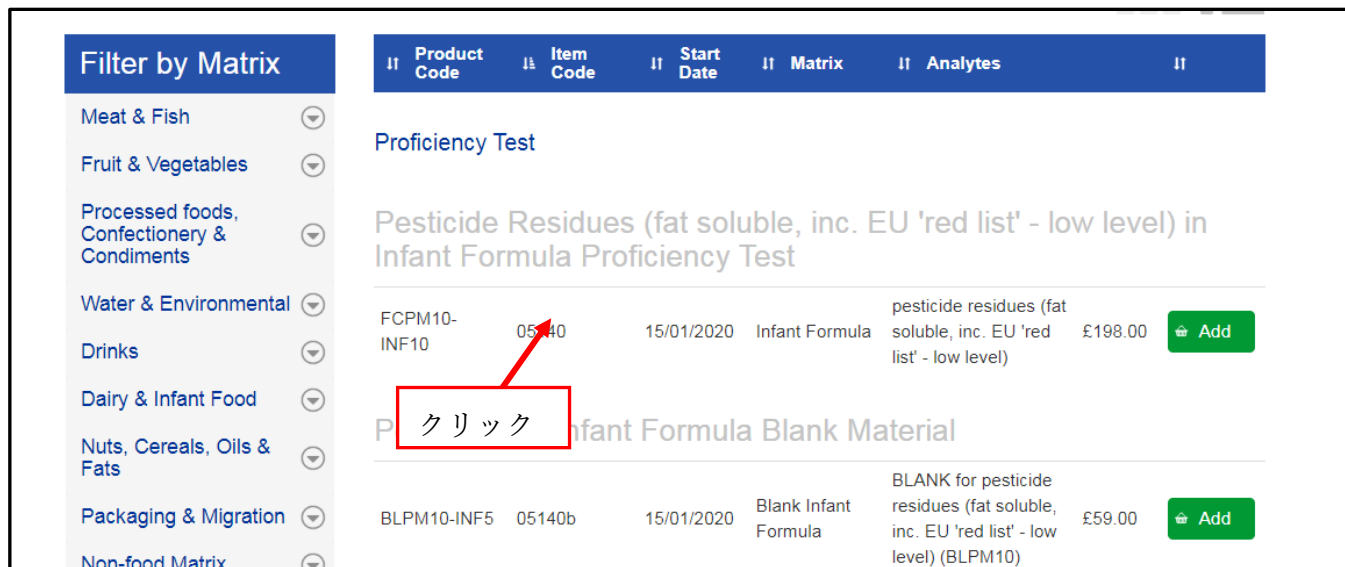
Filter by Matrix

Meat & Fish

Fruit & Vegetables

Processed foods, Confectionery & Condiments

Water & Environmental

Drinks

Dairy & Infant Food

Nuts, Cereals, Oils & Fats

Packaging & Migration

Non-food Matrix

| Product Code | Item Code | Start Date | Matrix | Analytes | | |
|---|---|---|---|---|---|---|

Proficiency Test

Pesticide Residues (fat soluble, inc. EU 'red list' - low level) in Infant Formula Proficiency Test

| FCPM10-INF10 | 05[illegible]40 | 15/01/2020 | Infant Formula | pesticide residues (fat soluble, inc. EU 'red list' - low level) | £198.00 | Add |
|---|---|---|---|---|---|---|

クリック

P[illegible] Infant Formula Blank Material

| BLPM10-INF5 | 05140b | 15/01/2020 | Blank Infant Formula | BLANK for pesticide residues (fat soluble, inc. EU 'red list' - low level) (BLPM10) | £59.00 | Add |
|---|---|---|---|---|---|---|